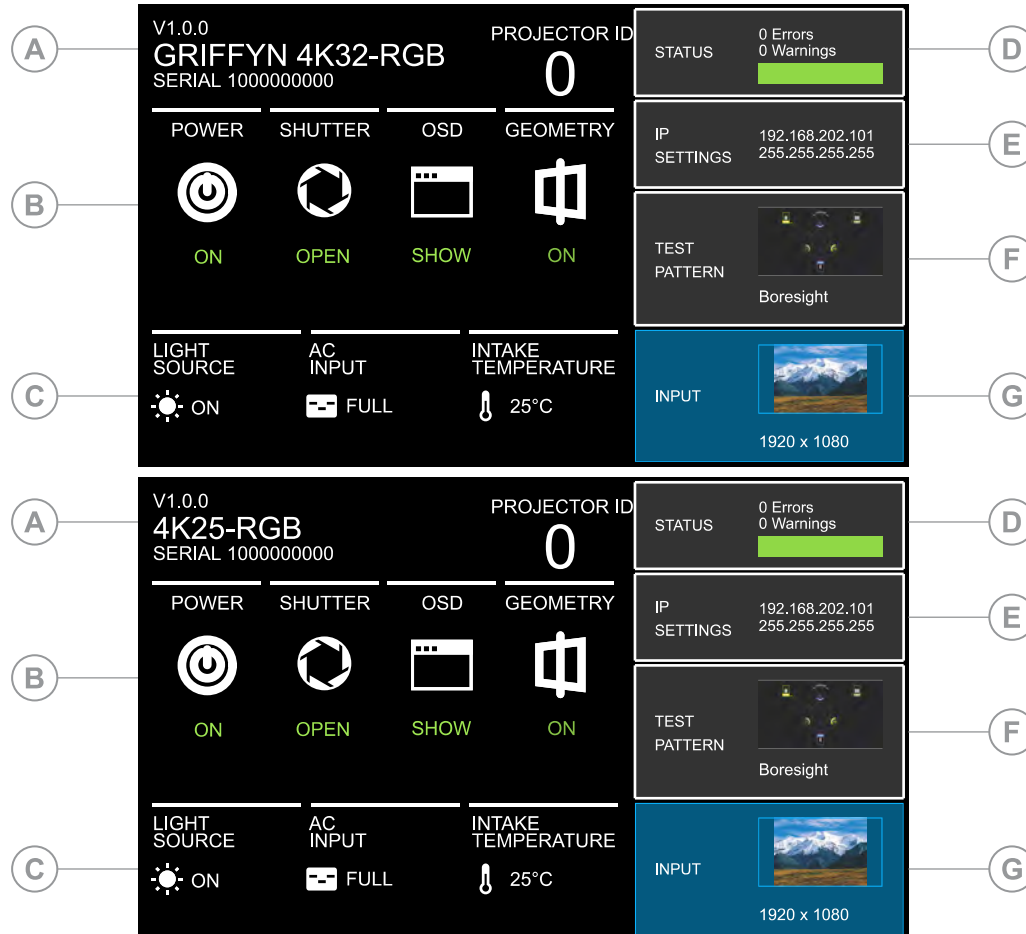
A
B
C

V1.0.0
GRIFFYN 4K32-RGB
SERIAL 1000000000

PROJECTOR ID
0

POWER
ON

SHUTTER
OPEN

OSD
SHOW

GEOMETRY
ON

LIGHT SOURCE
ON

AC INPUT
FULL

INTAKE TEMPERATURE
25°C

STATUS
0 Errors
0 Warnings

IP SETTINGS
192.168.202.101
255.255.255.255

TEST PATTERN
Boresight

INPUT
1920 x 1080

D
E
F
G

A
B
C

V1.0.0
4K25-RGB
SERIAL 1000000000

PROJECTOR ID
0

POWER
ON

SHUTTER
OPEN

OSD
SHOW

GEOMETRY
ON

LIGHT SOURCE
ON

AC INPUT
FULL

INTAKE TEMPERATURE
25°C

STATUS
0 Errors
0 Warnings

IP SETTINGS
192.168.202.101
255.255.255.255

TEST PATTERN
Boresight

INPUT
1920 x 1080

D
E
F
G